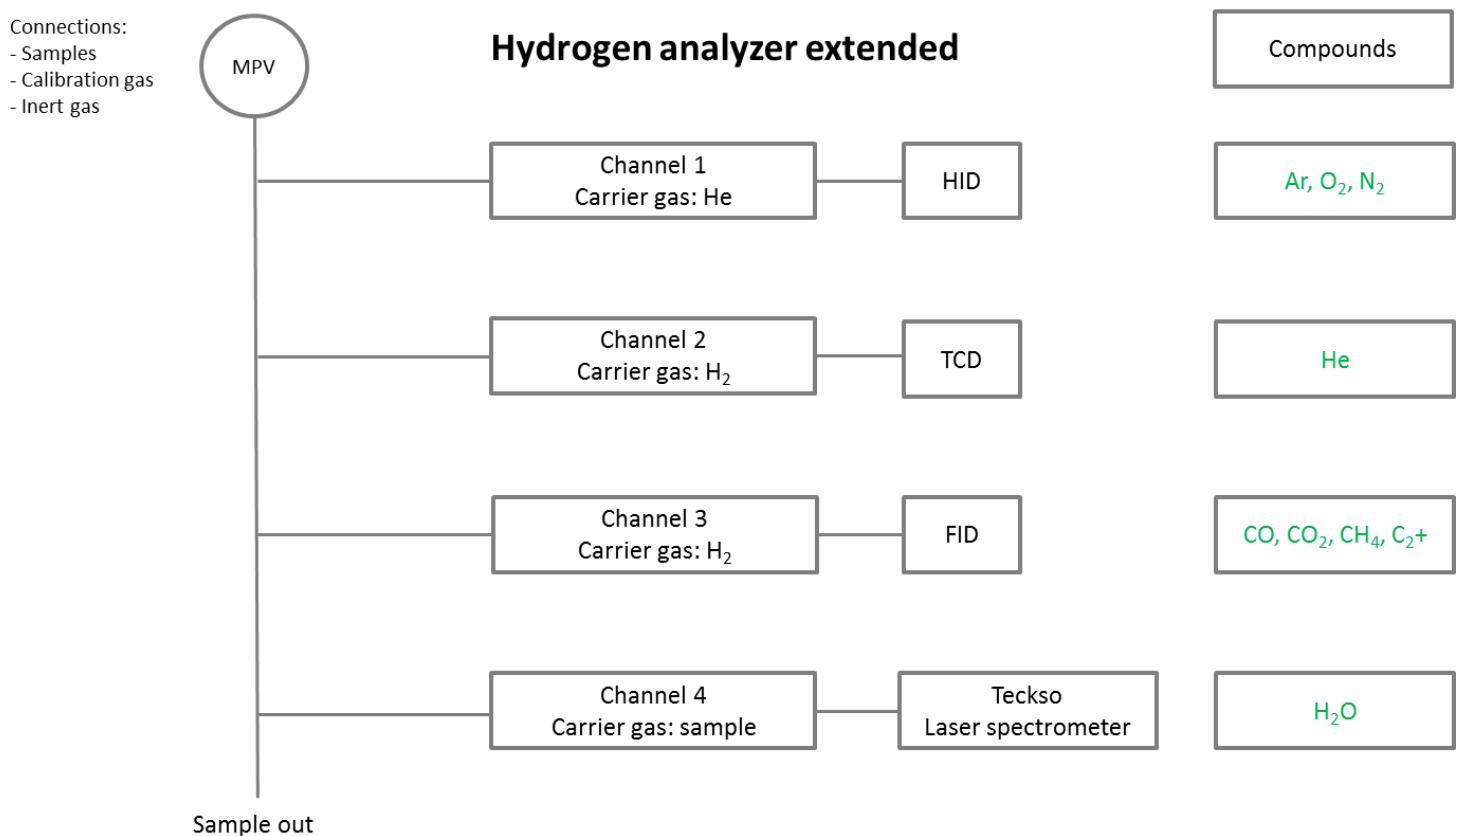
Connections:
- Samples
- Calibration gas
- Inert gas

MPV

Hydrogen analyzer extended

Compounds

Channel 1
Carrier gas: He

HID

Ar, $O_2$, $N_2$

Channel 2
Carrier gas: $H_2$

TCD

He

Channel 3
Carrier gas: $H_2$

FID

CO, $CO_2$, $CH_4$, $C_2$+

Channel 4
Carrier gas: sample

Teckso
Laser spectrometer

$H_2O$

Sample out